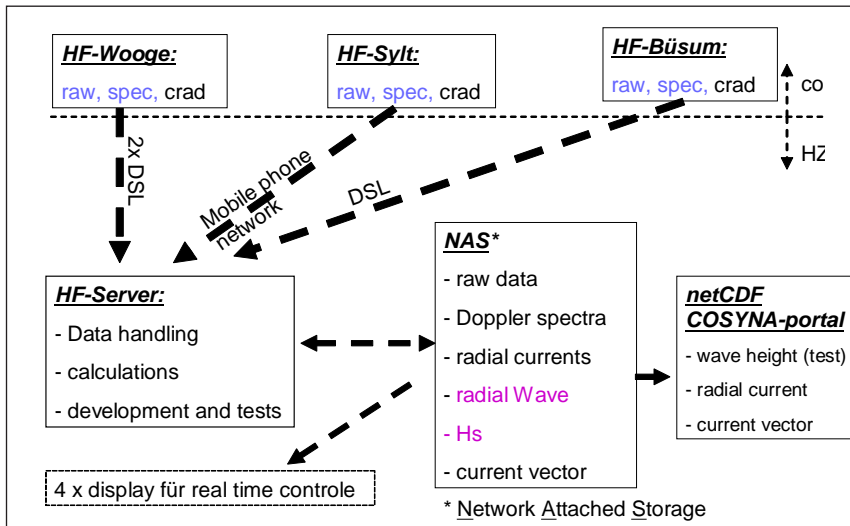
HF-Wooge:
raw, spec, crad

HF-Sylt:
raw, spec, crad

HF-Büsum:
raw, spec, crad

co

HZ

2x DSL

Mobile phone network

DSL

NAS*
- raw data
- Doppler spectra
- radial currents
- radial Wave
- Hs
- current vector

HF-Server:
- Data handling
- calculations
- development and tests

netCDF
COSYNA-portal
- wave height (test)
- radial current
- current vector

4 x display für real time controle

* Network Attached Storage